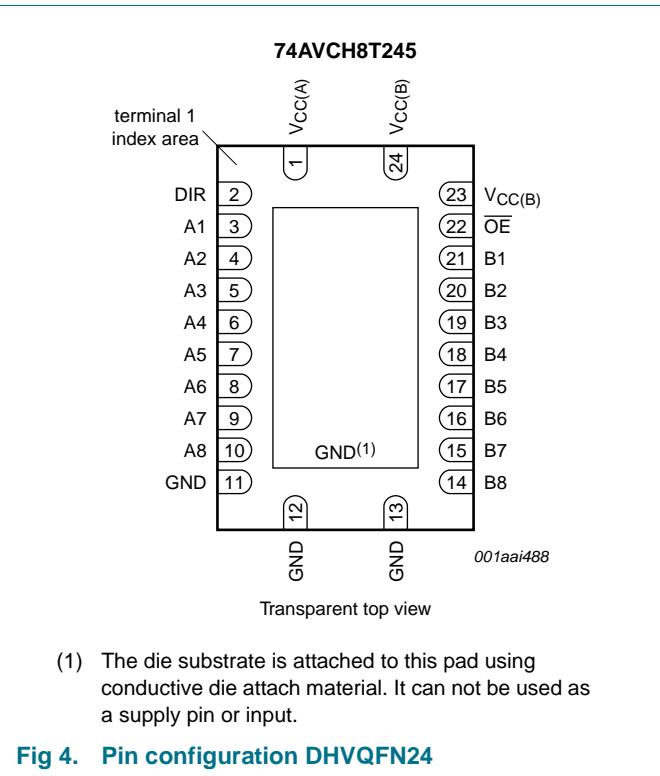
74AVCH8T245

terminal 1 index area

$V_{CC(A)}$ 1

$V_{CC(B)}$ 24

DIR 2
A1 3
A2 4
A3 5
A4 6
A5 7
A6 8
A7 9
A8 10
GND 11

23 $V_{CC(B)}$
22 $\overline{OE}$
21 B1
20 B2
19 B3
18 B4
17 B5
16 B6
15 B7
14 B8

GND$^{(1)}$

12 GND

13 GND

001aai488

Transparent top view

(1) The die substrate is attached to this pad using conductive die attach material. It can not be used as a supply pin or input.

Fig 4. Pin configuration DHVQFN24